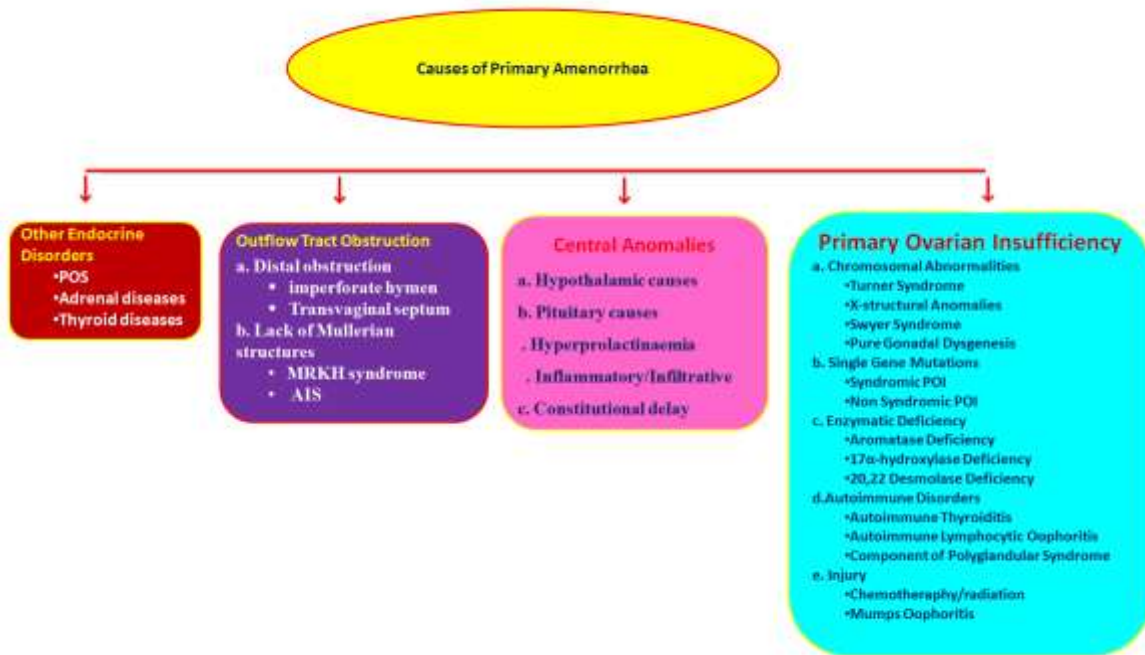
Causes of Primary Amenorrhea

Other Endocrine Disorders
•POS
•Adrenal diseases
•Thyroid diseases

Outflow Tract Obstruction
a. Distal obstruction
• imperforate hymen
• Transvaginal septum
b. Lack of Mullerian structures
• MRKH syndrome
• AIS

Central Anomalies
a. Hypothalamic causes
b. Pituitary causes
. Hyperprolactinaemia
. Inflammatory/Infiltrative
c. Constitutional delay

Primary Ovarian Insufficiency
a. Chromosomal Abnormalities
•Turner Syndrome
•X-structural Anomalies
•Swyer Syndrome
•Pure Gonadal Dysgenesis
b. Single Gene Mutations
•Syndromic POI
•Non Syndromic POI
c. Enzymatic Deficiency
•Aromatase Deficiency
•17α-hydroxylase Deficiency
•20,22 Desmolase Deficiency
d.Autoimmune Disorders
•Autoimmune Thyroiditis
•Autoimmune Lymphocytic Oophoritis
•Component of Polyglandular Syndrome
e. Injury
•Chemotheraphy/radiation
•Mumps Oophoritis